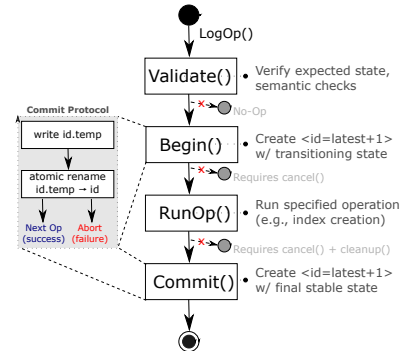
LogOp()

Validate()
Verify expected state, semantic checks

No-Op

Commit Protocol

write id.temp

atomic rename id.temp → id

Next Op (success)

Abort (failure)

Begin()
Create <id=latest+1> w/ transitioning state

Requires cancel()

RunOp()
Run specified operation (e.g., index creation)

Requires cancel() + cleanup()

Commit()
Create <id=latest+1> w/ final stable state